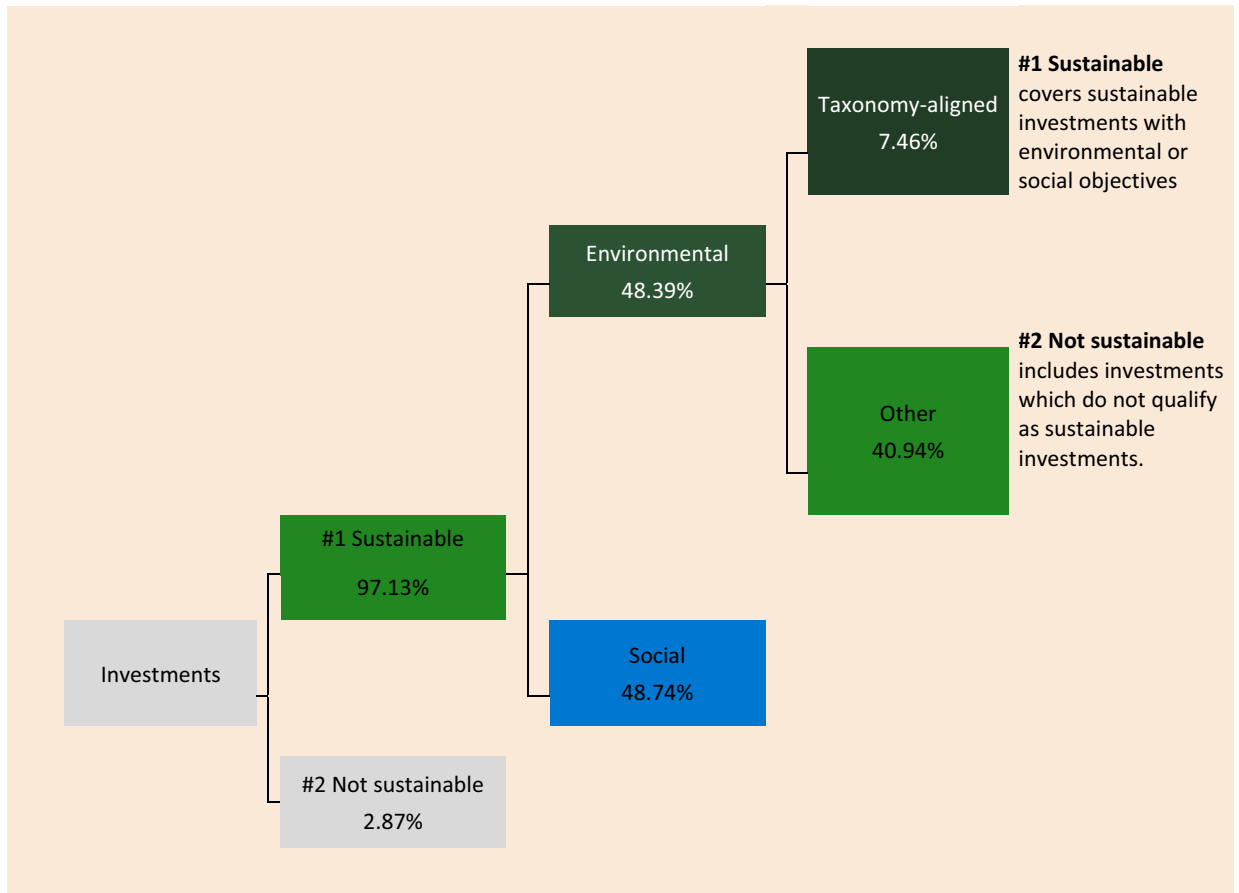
Taxonomy-aligned
7.46%

**#1 Sustainable** covers sustainable investments with environmental or social objectives

Environmental
48.39%

**#2 Not sustainable** includes investments which do not qualify as sustainable investments.

Other
40.94%

#1 Sustainable
97.13%

Investments

Social
48.74%

#2 Not sustainable
2.87%